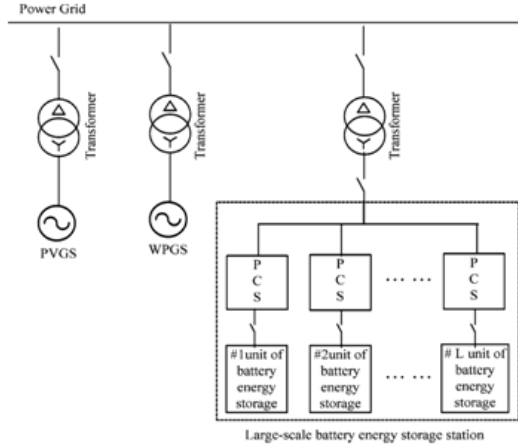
Power Grid

Transformer

Transformer

Transformer

PVGS

WPGS

P
C
S

P
C
S

P
C
S

#1unit of battery energy storage

#2unit of battery energy storage

# L unit of battery energy storage

Large-scale battery energy storage station